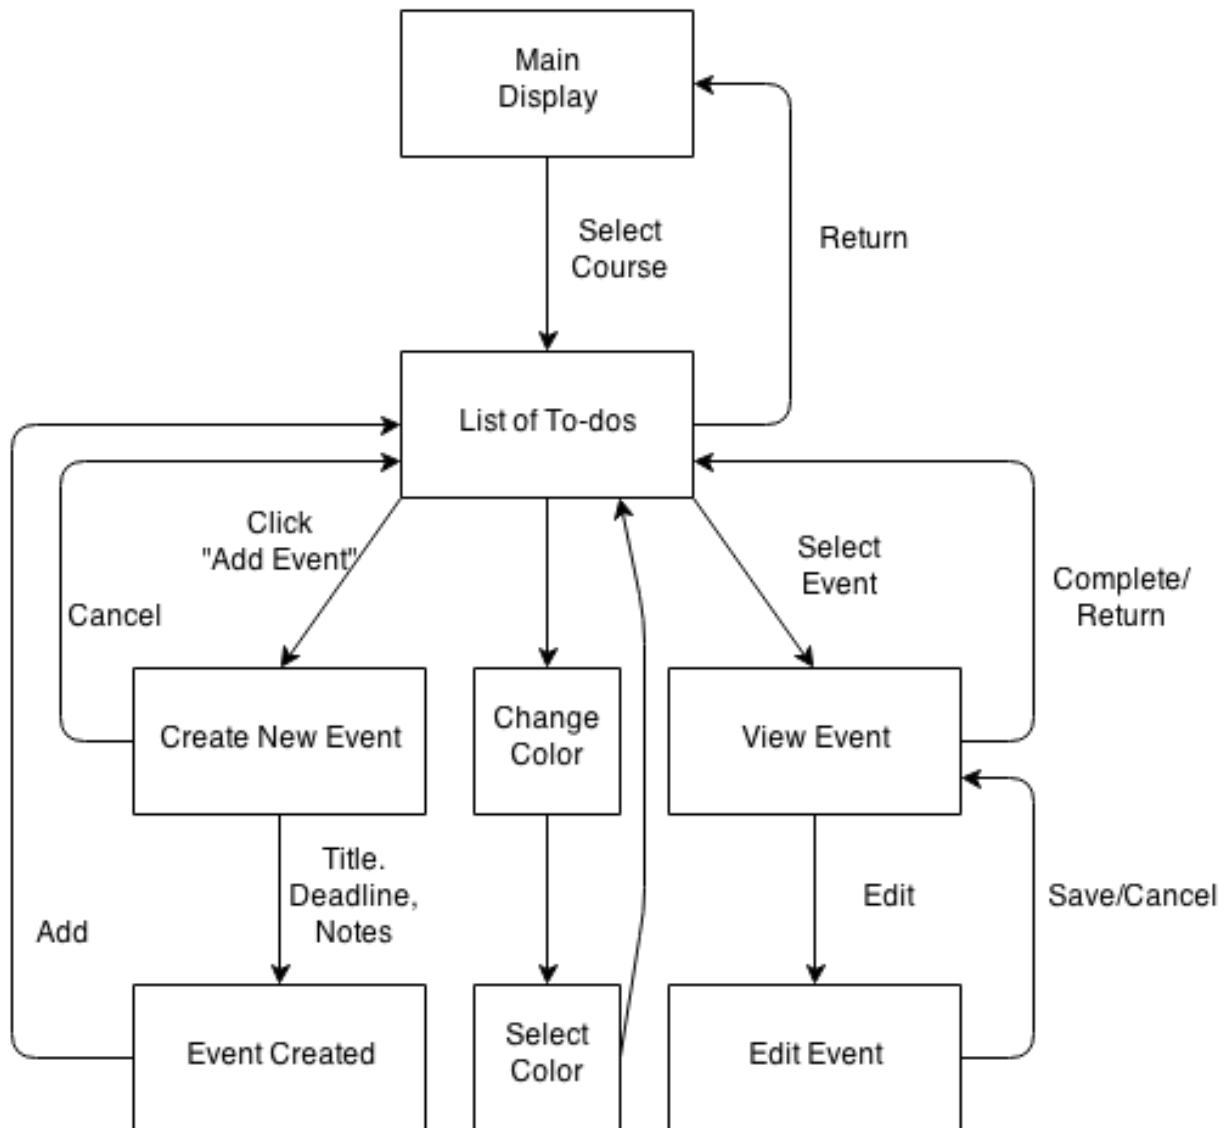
Main Display

Select Course

Return

List of To-dos

Click "Add Event"

Cancel

Select Event

Complete/ Return

Create New Event

Change Color

View Event

Title. Deadline, Notes

Add

Edit

Save/Cancel

Event Created

Select Color

Edit Event